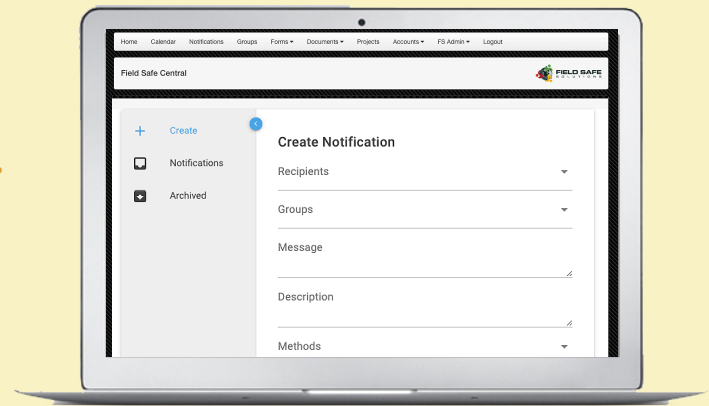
Home Calendar Notifications Groups Forms ▾ Documents ▾ Projects Accounts ▾ FS Admin ▾ Logout

Field Safe Central

FIELD SAFE SOLUTIONS

+ Create

Notifications

Archived

Create Notification

Recipients

Groups

Message

Description

Methods